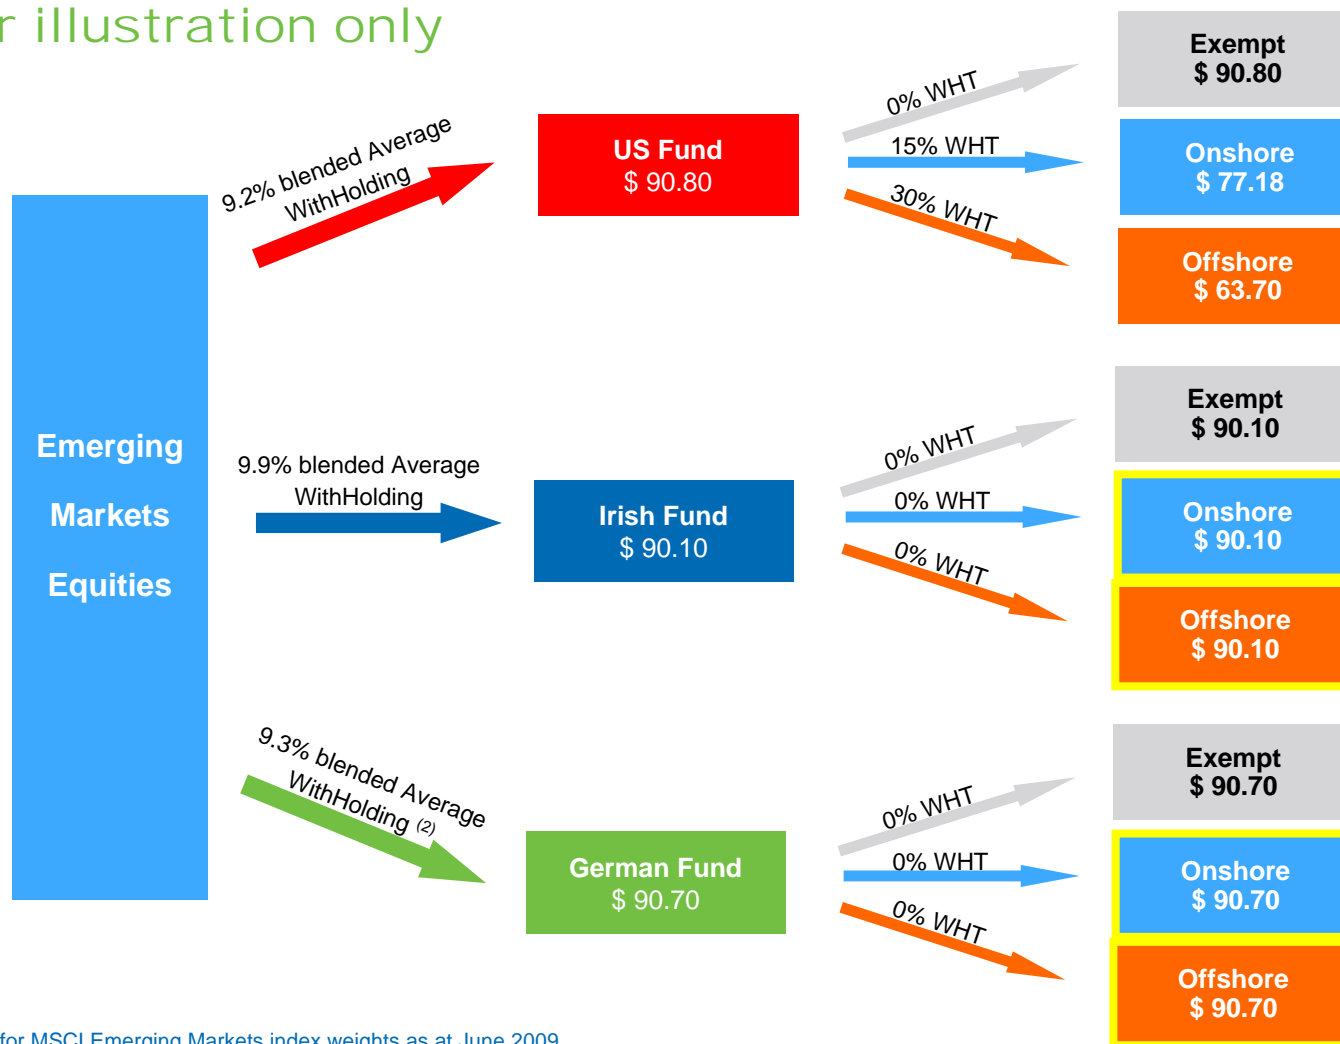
r illustration only

Emerging Markets Equities

9.2% blended Average WithHolding

US Fund
$ 90.80

0% WHT
15% WHT
30% WHT

Exempt
$ 90.80

Onshore
$ 77.18

Offshore
$ 63.70

9.9% blended Average WithHolding

Irish Fund
$ 90.10

0% WHT
0% WHT
0% WHT

Exempt
$ 90.10

Onshore
$ 90.10

Offshore
$ 90.10

9.3% blended Average WithHolding (2)

German Fund
$ 90.70

0% WHT
0% WHT
0% WHT

Exempt
$ 90.70

Onshore
$ 90.70

Offshore
$ 90.70

for MSCI Emerging Markets index weights as at June 2009